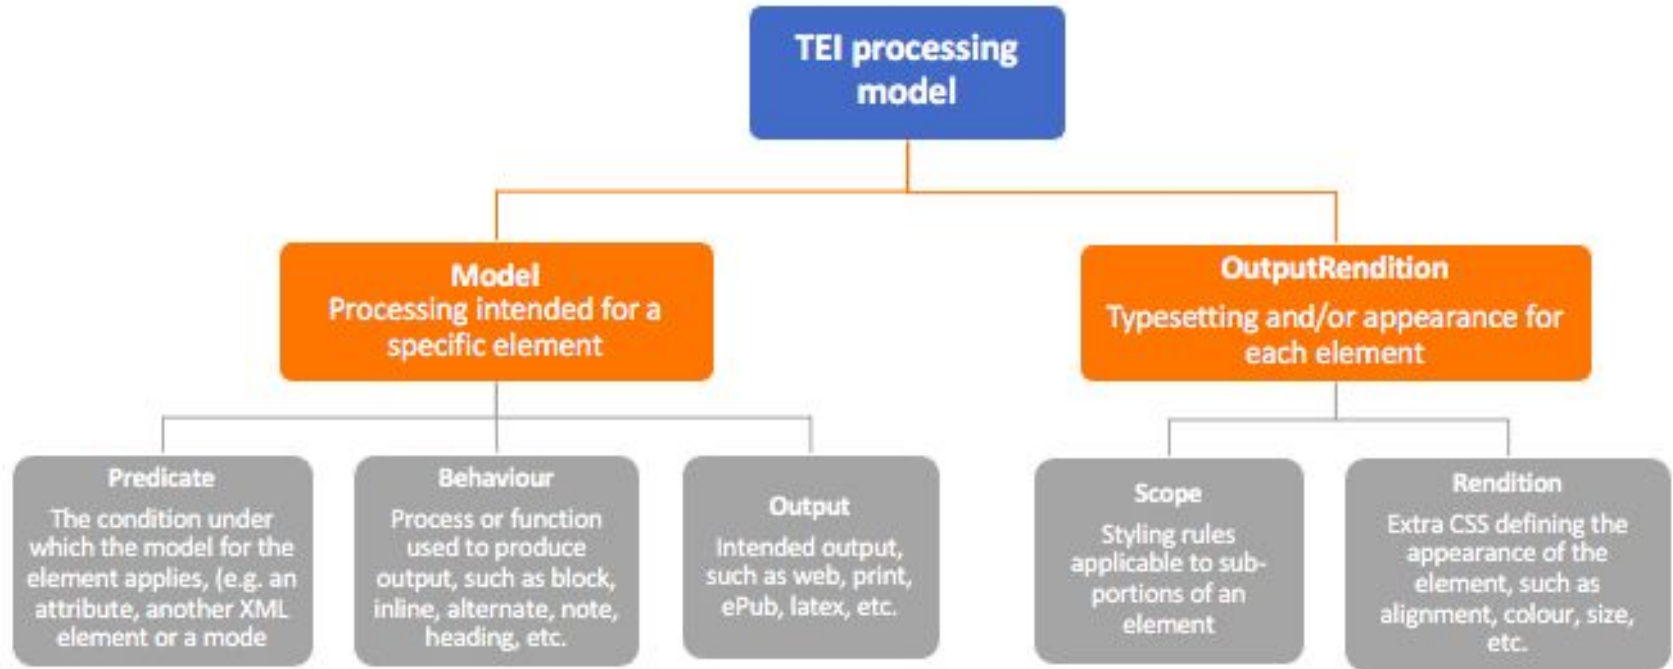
TEI processing model

Model
Processing intended for a specific element

OutputRendition
Typesetting and/or appearance for each element

Predicate
The condition under which the model for the element applies, (e.g. an attribute, another XML element or a mode

Behaviour
Process or function used to produce output, such as block, inline, alternate, note, heading, etc.

Output
Intended output, such as web, print, ePub, latex, etc.

Scope
Styling rules applicable to sub-portions of an element

Rendition
Extra CSS defining the appearance of the element, such as alignment, colour, size, etc.